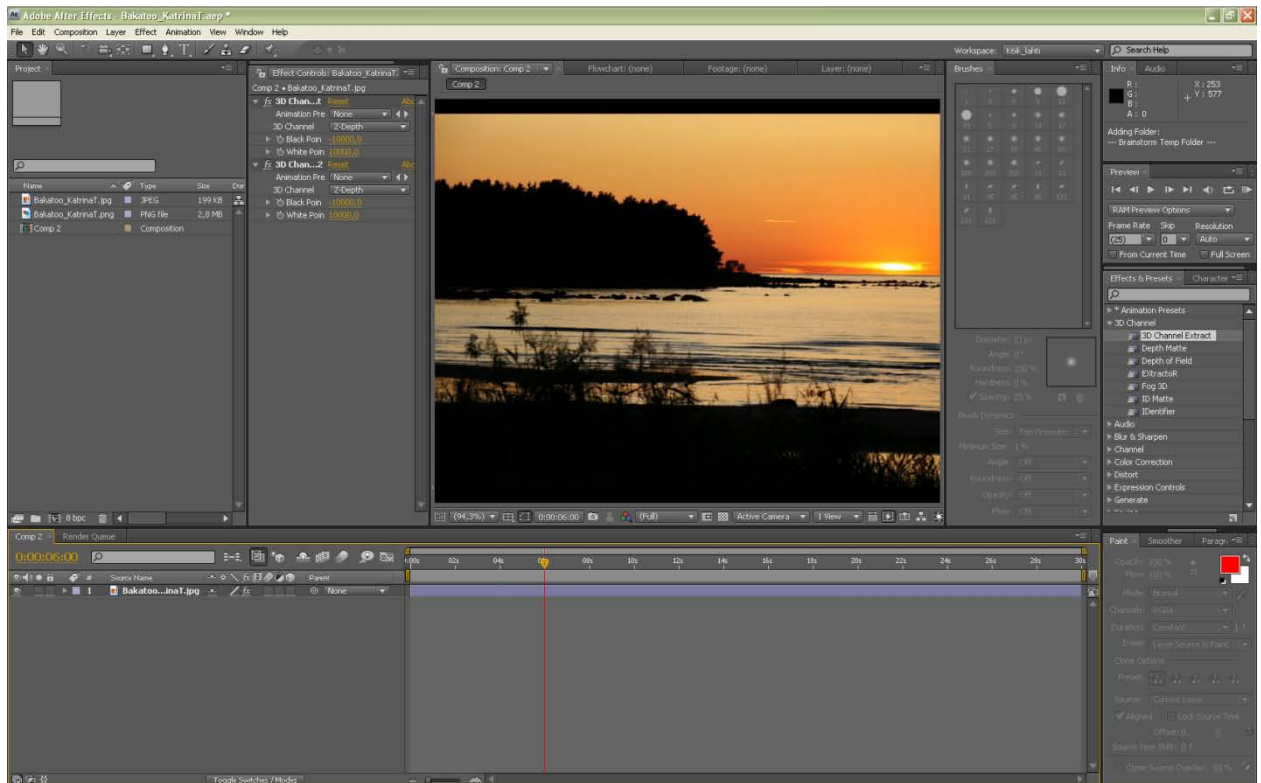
Adobe After Effects - Bakatoo_KatrinaT.aep *

File Edit Composition Layer Effect Animation View Window Help

Workspace: Ksik_lahti

Search Help

Project

Name Type Size

Bakatoo_KatrinaT.jpg JPEG 199 KB

Bakatoo_KatrinaT.png PNG file 2,8 MB

Comp 2 Composition

8 bpc

Effect Controls: Bakatoo_KatrinaT.

Comp 2 • Bakatoo_KatrinaT.jpg

fx 3D Chan...t Reset Abc

Animation Pre None

3D Channel Z-Depth

Black Poin -10000,0

White Poin 10000,0

fx 3D Chan...2 Reset Abc

Animation Pre None

3D Channel Z-Depth

Black Poin -10000,0

White Poin 10000,0

Composition: Comp 2

Flowchart: (none)

Footage: (none)

Layer: (none)

Comp 2

(94,3%) 0:00:06:00 (Full) Active Camera 1 View

Brushes

Diameter 21 px

Angle 0°

Roundness 100 %

Hardness 0 %

Spacing 25 %

Brush Dynamics

Size Pen Pressure

Minimum Size 1 %

Angle Off

Roundness Off

Opacity Off

Flow Off

Info Audio

R :
G :
B :
A : 0

X : 253
Y : 577

Adding Folder:
--- Brainstorm Temp Folder ---

Preview

RAM Preview Options

Frame Rate Skip Resolution

(30) 0 Auto

From Current Time Full Screen

Effects & Presets Character

* Animation Presets

3D Channel

3D Channel Extract

Depth Matte

Depth of Field

EXtractoR

Fog 3D

ID Matte

IDentifier

Audio

Blur & Sharpen

Channel

Color Correction

Distort

Expression Controls

Generate

Comp 2 Render Queue

0:00:06:00

Source Name Parent

1 Bakatoo...inaT.jpg None

0:00s 02s 04s 06s 08s 10s 12s 14s 16s 18s 20s 22s 24s 26s 28s 30s

Toggle Switches / Modes

Paint Smoother Paragr

Opacity 100 %

Flow 100 %

Mode Normal

Channels RGBA

Duration Constant

Erase Layer Source & Paint

Clone Options

Preset

Source Current Layer

Aligned Lock Source Time

Offset 0, 0

Source Time Shift 0 f

Clone Source Overlay 50 %